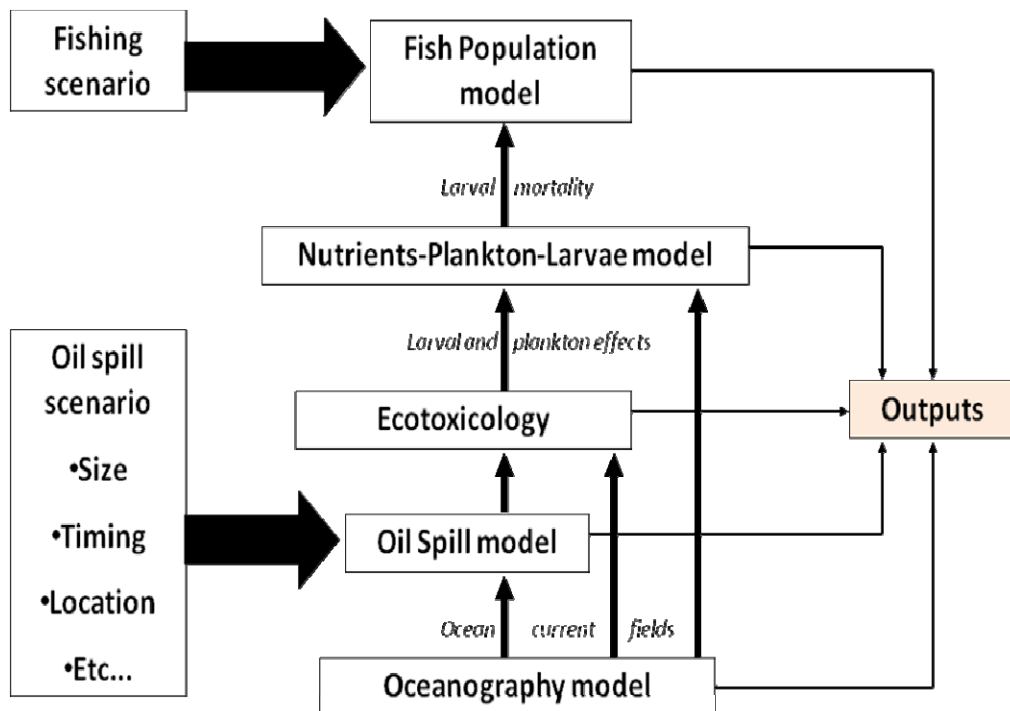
Fishing scenario

Fish Population model

Larval mortality

Nutrients-Plankton-Larvae model

Larval and plankton effects

Oil spill scenario
•Size
•Timing
•Location
•Etc...

Ecotoxicology

Outputs

Oil Spill model

Ocean current fields

Oceanography model